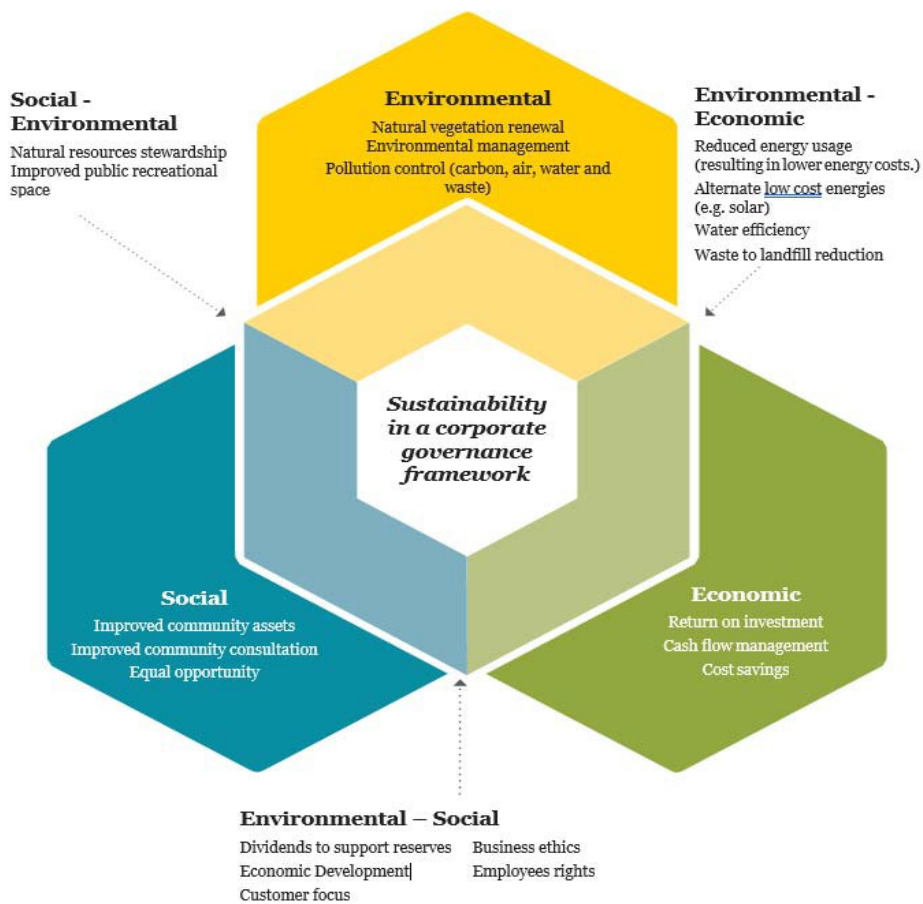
Social - Environmental

Natural resources stewardship
Improved public recreational space

Environmental

Natural vegetation renewal
Environmental management
Pollution control (carbon, air, water and waste)

Environmental - Economic

Reduced energy usage (resulting in lower energy costs.)
Alternate low cost energies (e.g. solar)
Water efficiency
Waste to landfill reduction

Sustainability in a corporate governance framework

Social

Improved community assets
Improved community consultation
Equal opportunity

Economic

Return on investment
Cash flow management
Cost savings

Environmental – Social

Dividends to support reserves
Economic Development
Customer focus
Business ethics
Employees rights